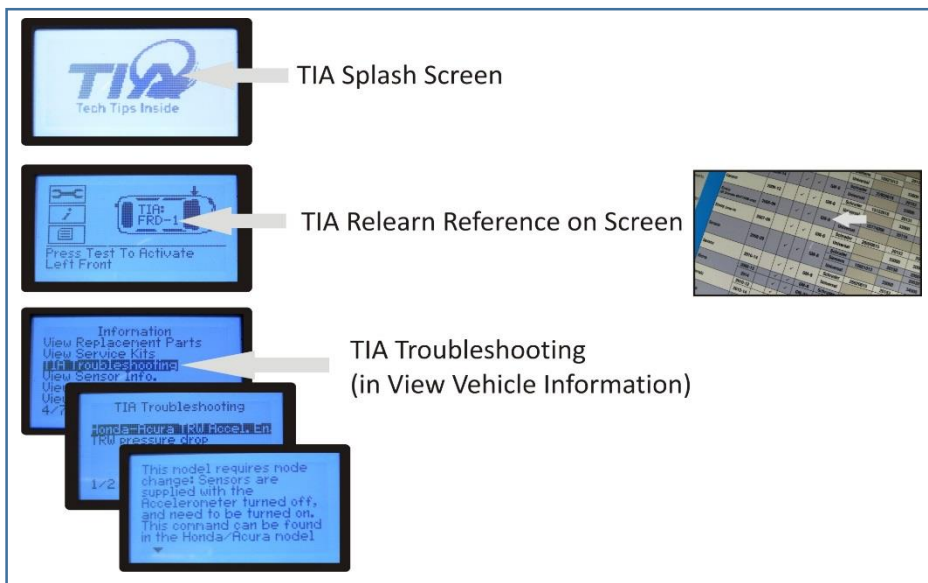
TIA
Tech Tips Inside

TIA Splash Screen

TIA:
FRD-1

Press Test To Activate
Left Front

TIA Relearn Reference on Screen

Information
View Replacement Parts
View Service Kits
TIA Troubleshooting
View Sensor info.
Vie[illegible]
Vie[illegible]
4/7

TIA Troubleshooting
Honda-Acura TRW Accel. En
TRW pressure drop
1/2

This model requires node change: Sensors are supplied with the Accelerometer turned off, and need to be turned on. This command can be found in the Honda/Acura model

TIA Troubleshooting
(in View Vehicle Information)